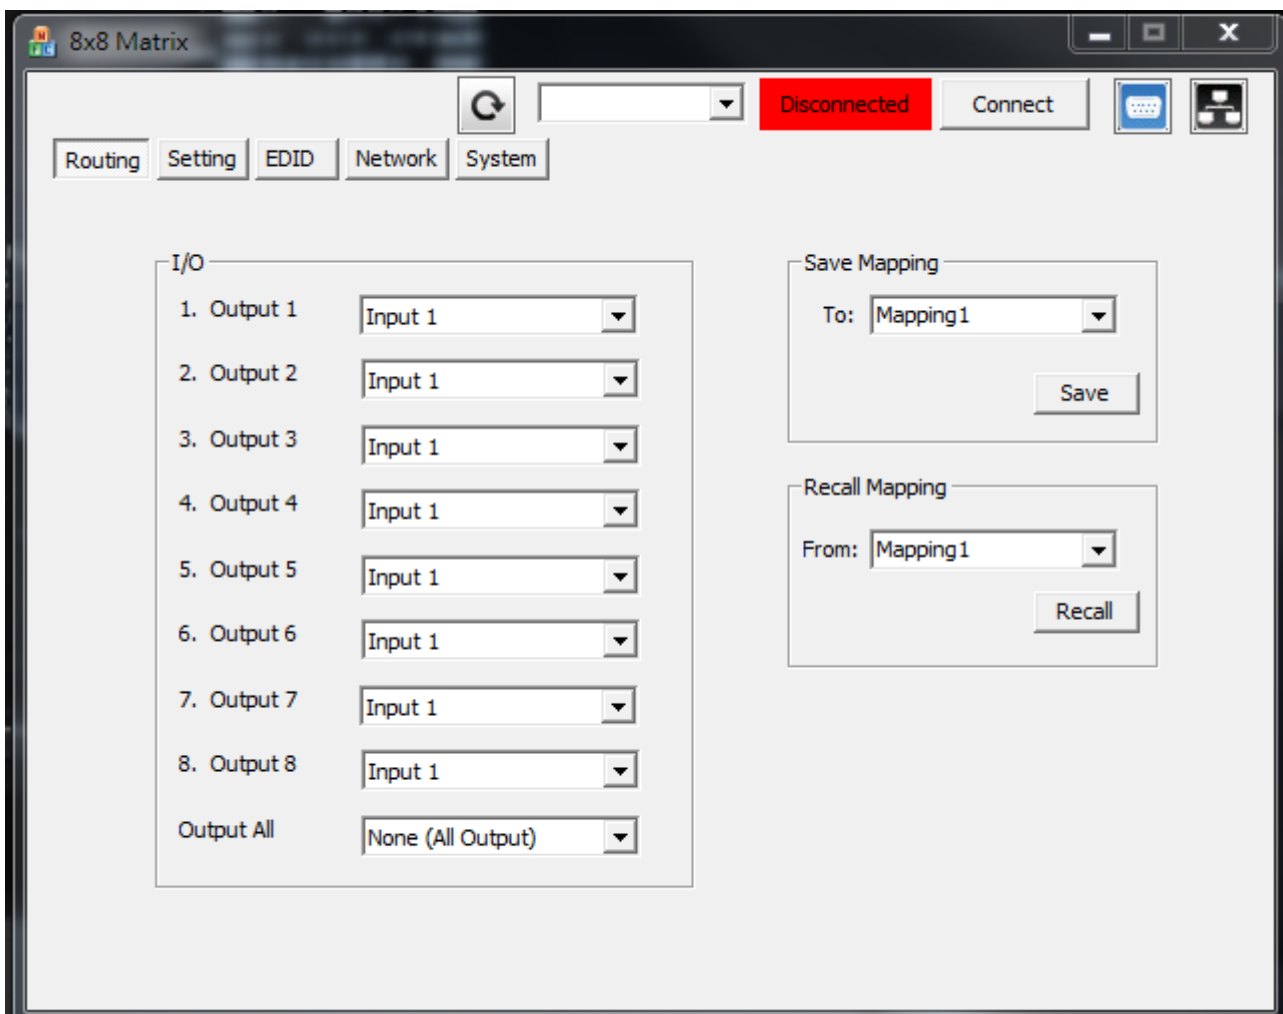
8x8 Matrix

Disconnected
Connect

Routing
Setting
EDID
Network
System

I/O
1. Output 1 Input 1
2. Output 2 Input 1
3. Output 3 Input 1
4. Output 4 Input 1
5. Output 5 Input 1
6. Output 6 Input 1
7. Output 7 Input 1
8. Output 8 Input 1
Output All None (All Output)

Save Mapping
To: Mapping1
Save

Recall Mapping
From: Mapping1
Recall